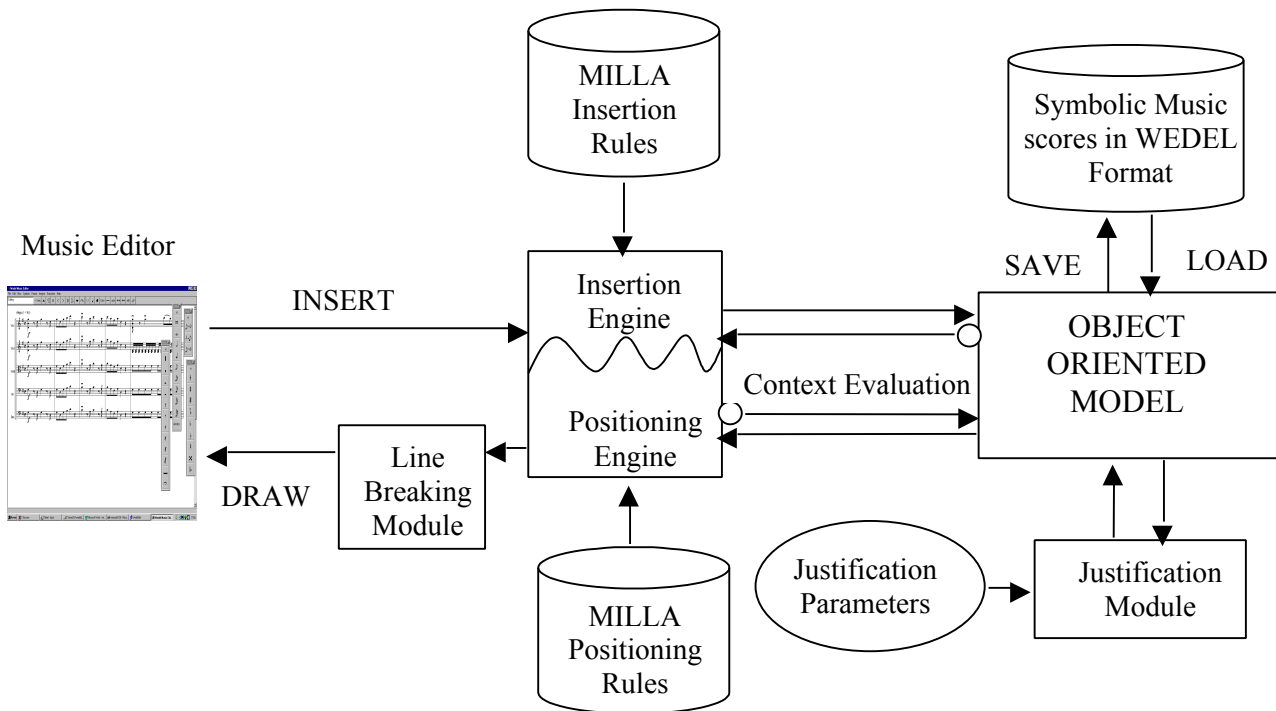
MILLA Insertion Rules

Symbolic Music scores in WEDEL Format

Music Editor

SAVE

LOAD

INSERT

Insertion Engine

OBJECT ORIENTED MODEL

Context Evaluation

Positioning Engine

Line Breaking Module

DRAW

Justification Parameters

Justification Module

MILLA Positioning Rules